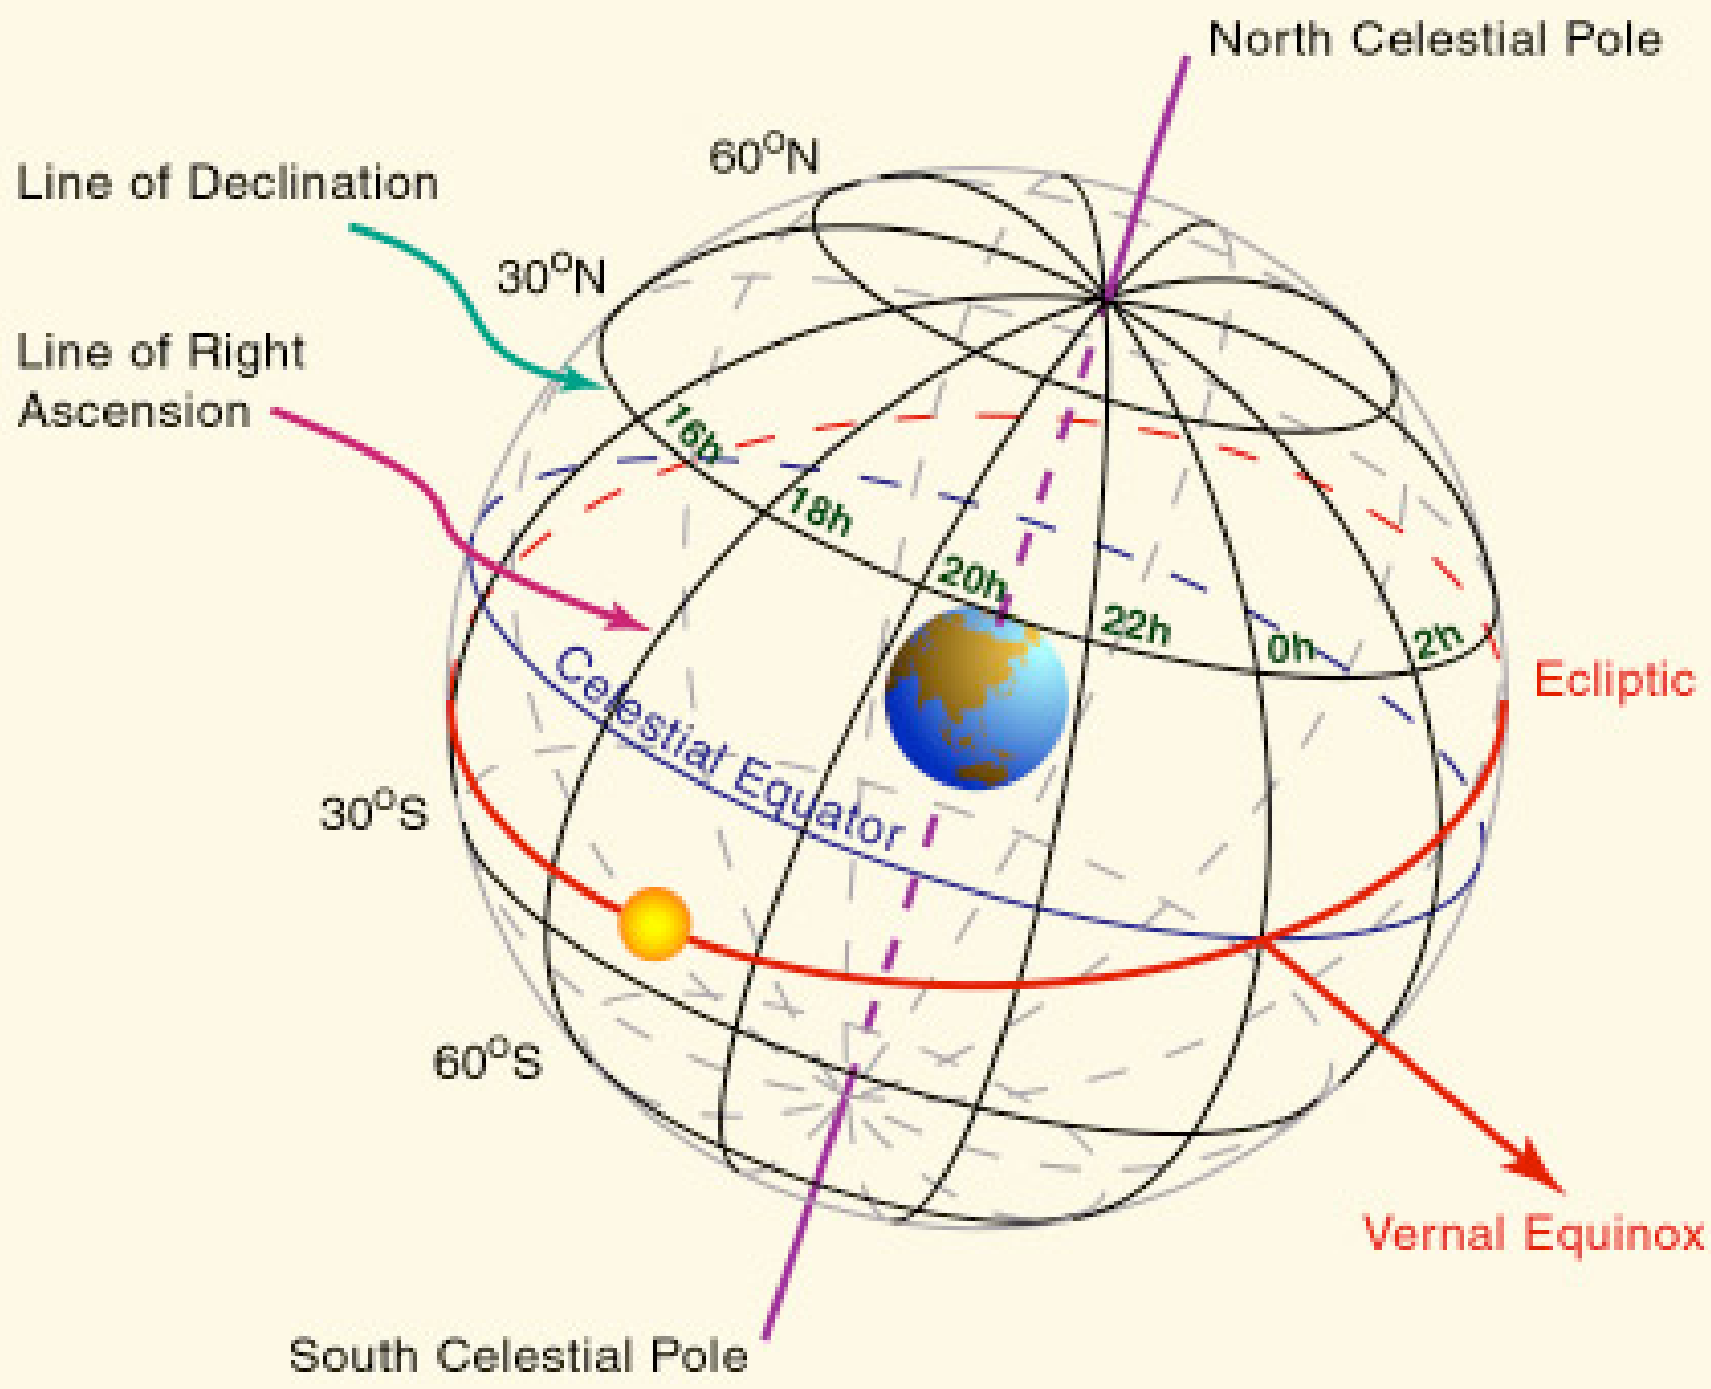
North Celestial Pole

Line of Declination

$60^{o}N$

$30^{o}N$

Line of Right Ascension

16h

18h

20h

22h

0h

2h

Ecliptic

Celestial Equator

$30^{o}S$

$60^{o}S$

Vernal Equinox

South Celestial Pole